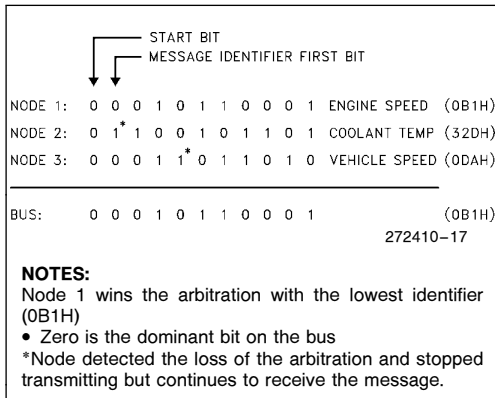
START BIT
MESSAGE IDENTIFIER FIRST BIT

NODE 1: 0 0 0 1 0 1 1 0 0 0 1 ENGINE SPEED (0B1H)
NODE 2: 0 1* 1 0 0 1 0 1 1 0 1 COOLANT TEMP (32DH)
NODE 3: 0 0 0 1 1* 0 1 1 0 1 0 VEHICLE SPEED (0DAH)

BUS: 0 0 0 1 0 1 1 0 0 0 1 (0B1H)

272410–17

**NOTES:**
Node 1 wins the arbitration with the lowest identifier (0B1H)
• Zero is the dominant bit on the bus
*Node detected the loss of the arbitration and stopped transmitting but continues to receive the message.